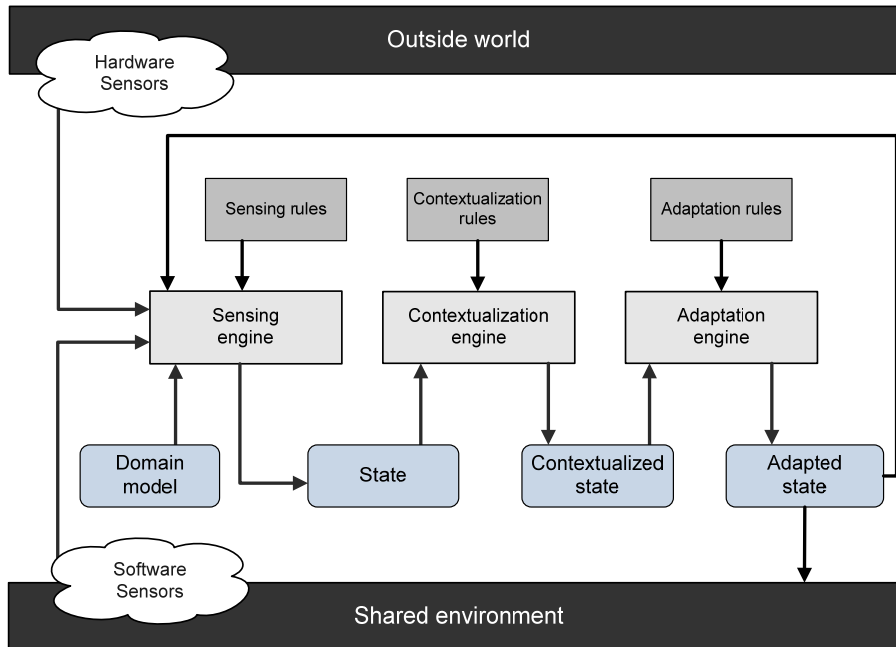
Outside world

Hardware Sensors

Sensing rules

Contextualization rules

Adaptation rules

Sensing engine

Contextualization engine

Adaptation engine

Domain model

State

Contextualized state

Adapted state

Software Sensors

Shared environment